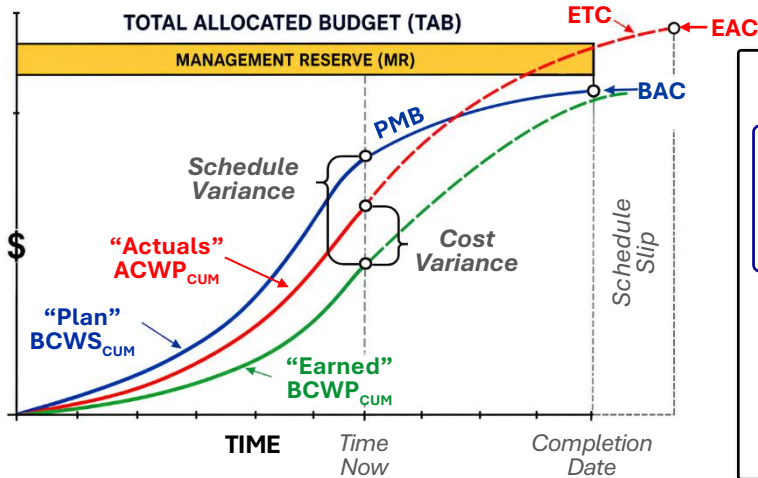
TOTAL ALLOCATED BUDGET (TAB)

ETC

EAC

MANAGEMENT RESERVE (MR)

BAC

PMB

Schedule Variance

$

"Actuals" ACWP$_{CUM}$

Cost Variance

Schedule Slip

"Plan" BCWS$_{CUM}$

"Earned" BCWP$_{CUM}$

TIME

Time Now

Completion Date